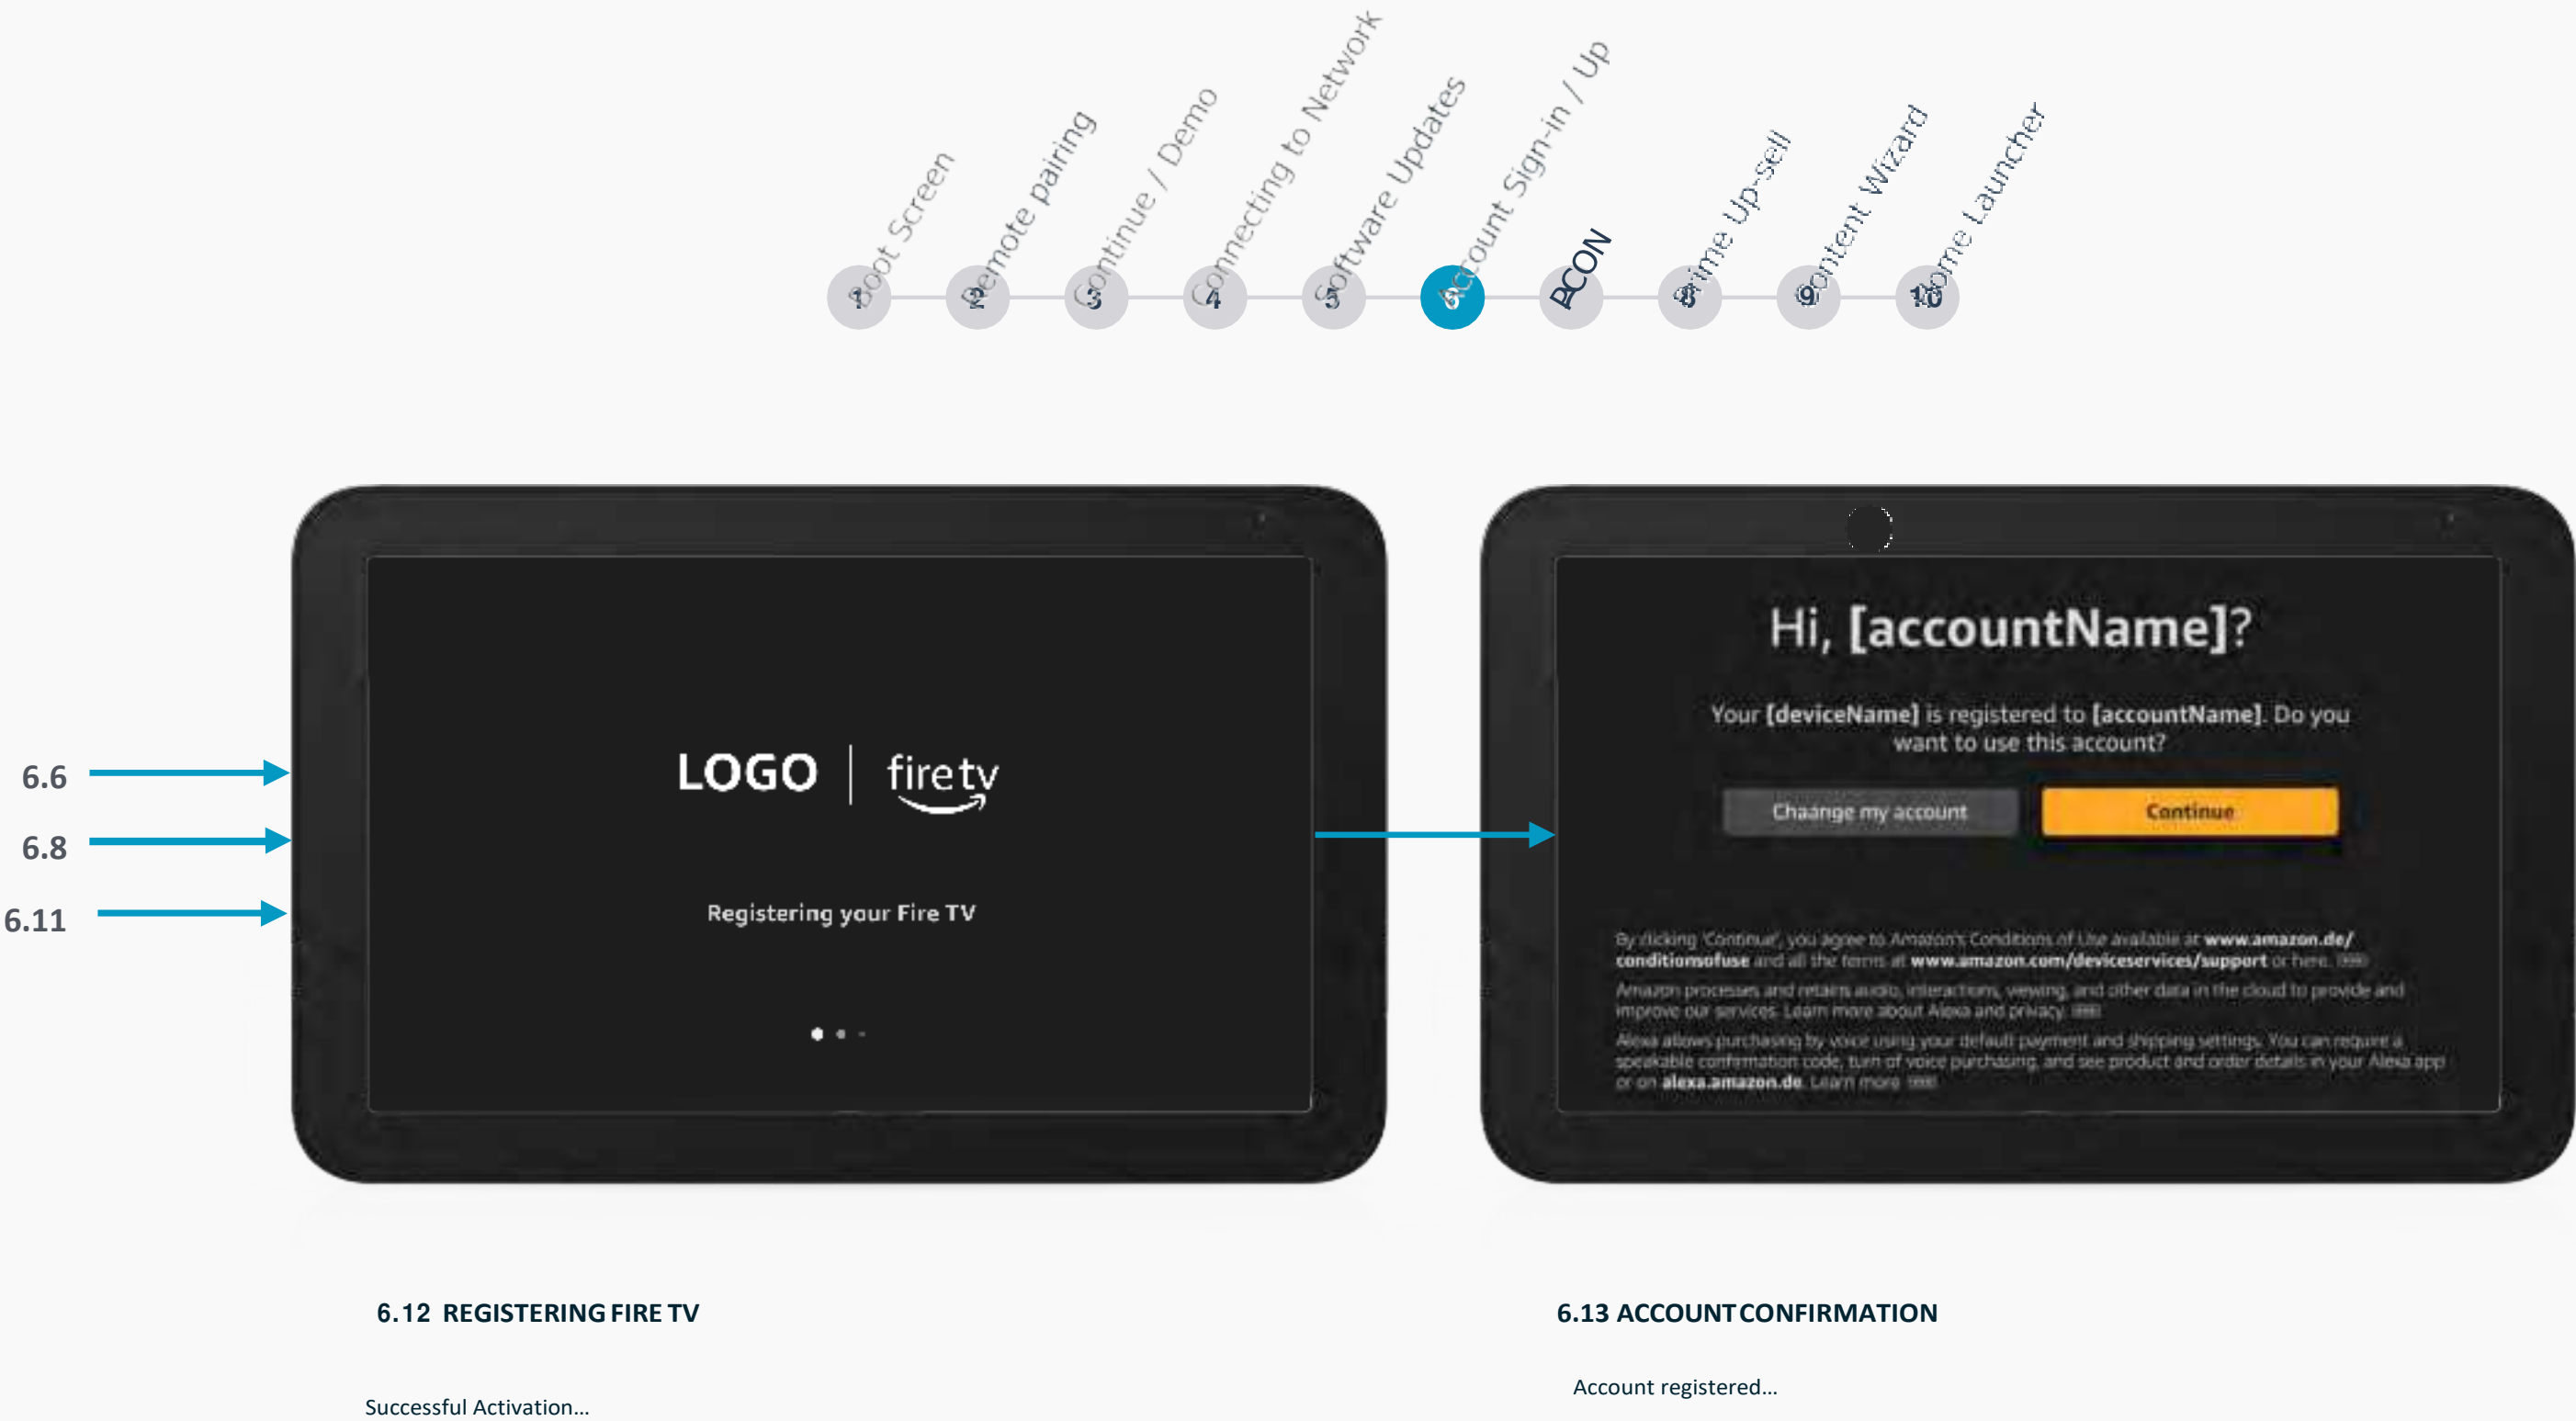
1 Boot Screen
2 Remote pairing
3 Continue / Demo
4 Connecting to Network
5 Software Updates
6 Account Sign-in / Up
7 RCON
8 Prime Up-sell
9 Content Wizard
10 Home Launcher

6.6
6.8
6.11

LOGO | fire tv

Registering your Fire TV

Hi, [accountName]?

Your [deviceName] is registered to [accountName]. Do you want to use this account?

Chaange my account
Continue

By clicking 'Continue', you agree to Amazon's Conditions of Use available at www.amazon.de/conditionsofuse and all the terms at www.amazon.com/deviceservices/support or here. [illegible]

Amazon processes and retains audio, interactions, viewing, and other data in the cloud to provide and improve our services. Learn more about Alexa and privacy. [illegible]

Alexa allows purchasing by voice using your default payment and shipping settings. You can require a speakable confirmation code, turn off voice purchasing, and see product and order details in your Alexa app or on alexa.amazon.de. Learn more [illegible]

6.12 REGISTERING FIRE TV

Successful Activation...

6.13 ACCOUNT CONFIRMATION

Account registered...